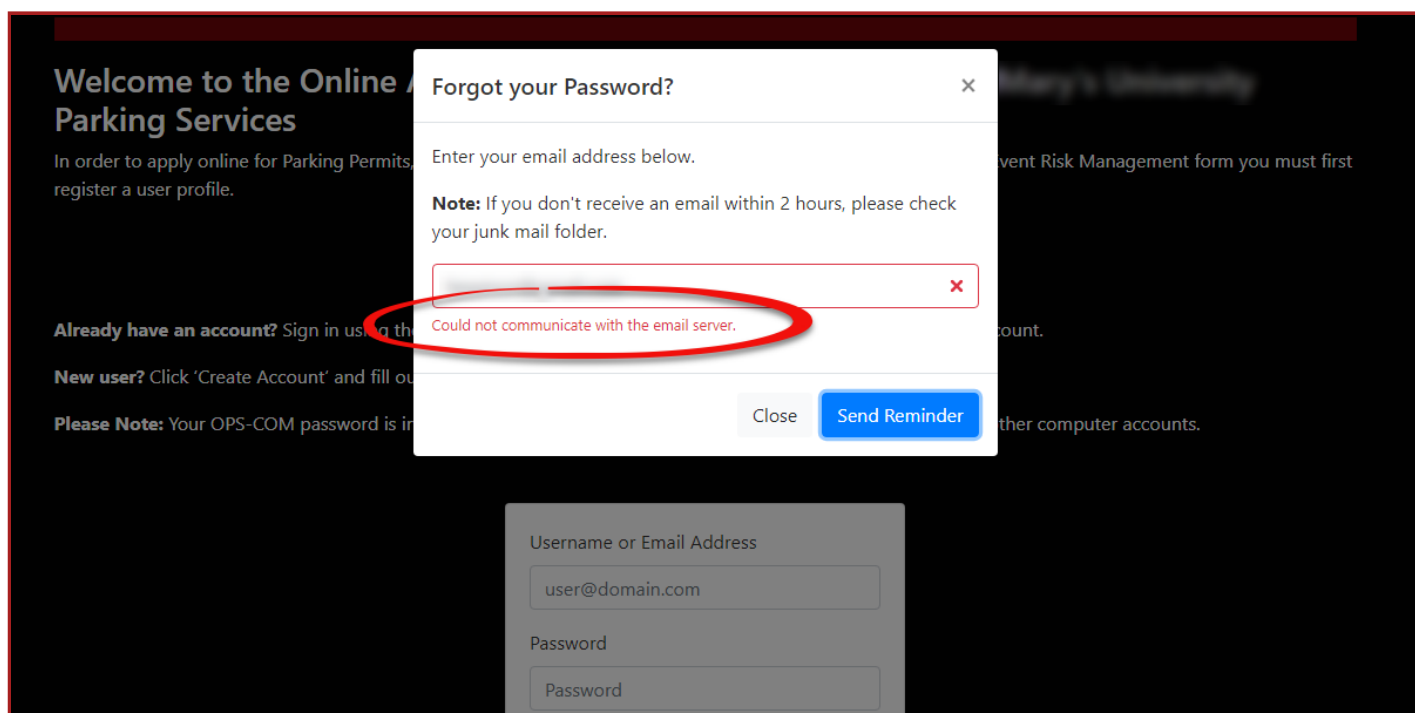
Welcome to the Online A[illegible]

Parking Services

In order to apply online for Parking Permits, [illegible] vent Risk Management form you must first register a user profile.

Already have an account? Sign in us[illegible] count.

New user? Click 'Create Account' and fill ou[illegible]

Please Note: Your OPS-COM password is i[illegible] ther computer accounts.

Forgot your Password?

×

Enter your email address below.

Note: If you don't receive an email within 2 hours, please check your junk mail folder.

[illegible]

Could not communicate with the email server.

Close

Send Reminder

Username or Email Address

user@domain.com

Password

Password